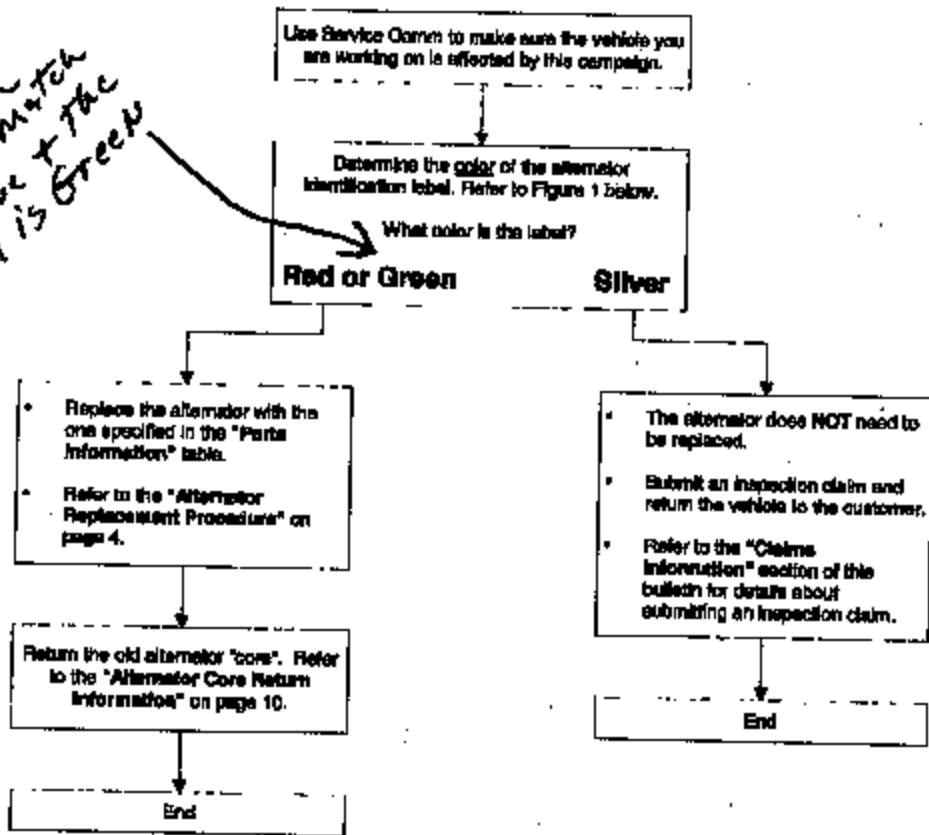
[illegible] match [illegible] + the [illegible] is Green

Use Service Comm to make sure the vehicle you are working on is affected by this campaign.

Determine the color of the alternator identification label. Refer to Figure 1 below.

What color is the label?

Red or Green

Silver

- Replace the alternator with the one specified in the "Parts Information" table.
- Refer to the "Alternator Replacement Procedure" on page 4.

Return the old alternator "core". Refer to the "Alternator Core Return Information" on page 10.

End

- The alternator does NOT need to be replaced.
- Submit an inspection claim and return the vehicle to the customer.
- Refer to the "Claims Information" section of this bulletin for details about submitting an inspection claim.

End